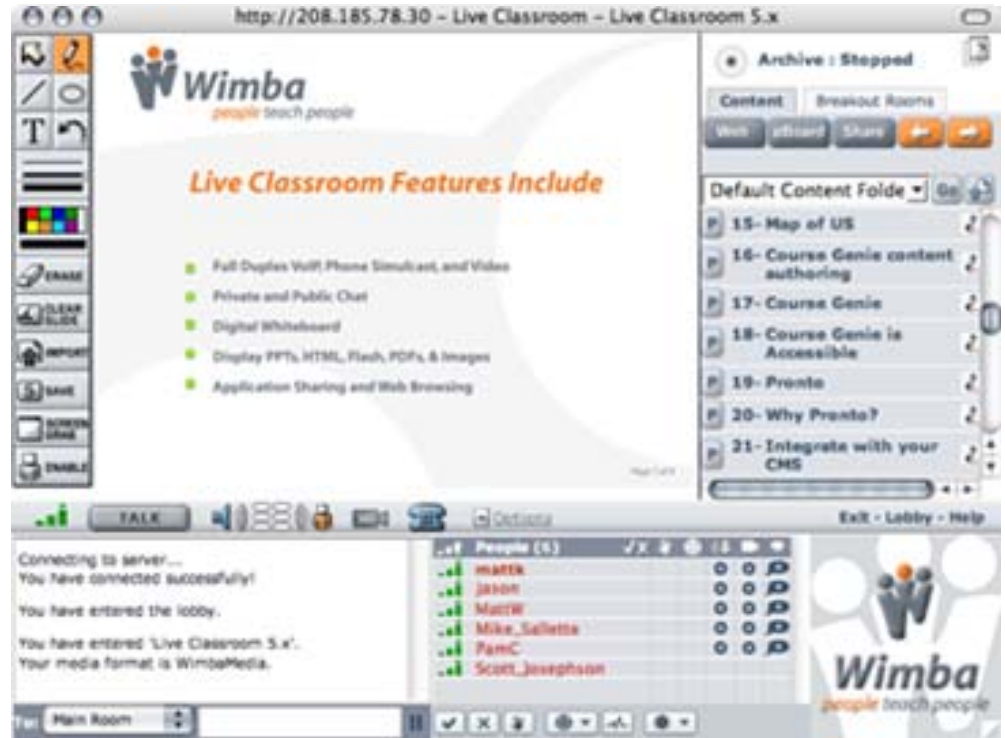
http://208.185.78.30 – Live Classroom – Live Classroom 5.x

ERASE
CLEAR SLIDE
IMPORT
SAVE
SCREEN GRAB
ENABLE

Wimba
people teach people

Live Classroom Features Include

Full Duplex VoIP, Phone Simulcast, and Video
Private and Public Chat
Digital Whiteboard
Display PPTs, HTML, Flash, PDFs, & Images
Application Sharing and Web Browsing

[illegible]

Archive : Stopped
Content
Breakout Rooms
Web
eBoard
Share
Default Content Folde
Go
15- Map of US
16- Course Genie content authoring
17- Course Genie
18- Course Genie is Accessible
19- Pronto
20- Why Pronto?
21- Integrate with your CMS

TALK
Options
Exit - Lobby - Help

Connecting to server...
You have connected successfully!

You have entered the lobby.

You have entered 'Live Classroom 5.x'.
Your media format is WimbaMedia.

People (6)
mattk
Jason
MattW
Mike_Salletta
PamC
Scott_Josephson

To:
Main Room

Wimba
people teach people